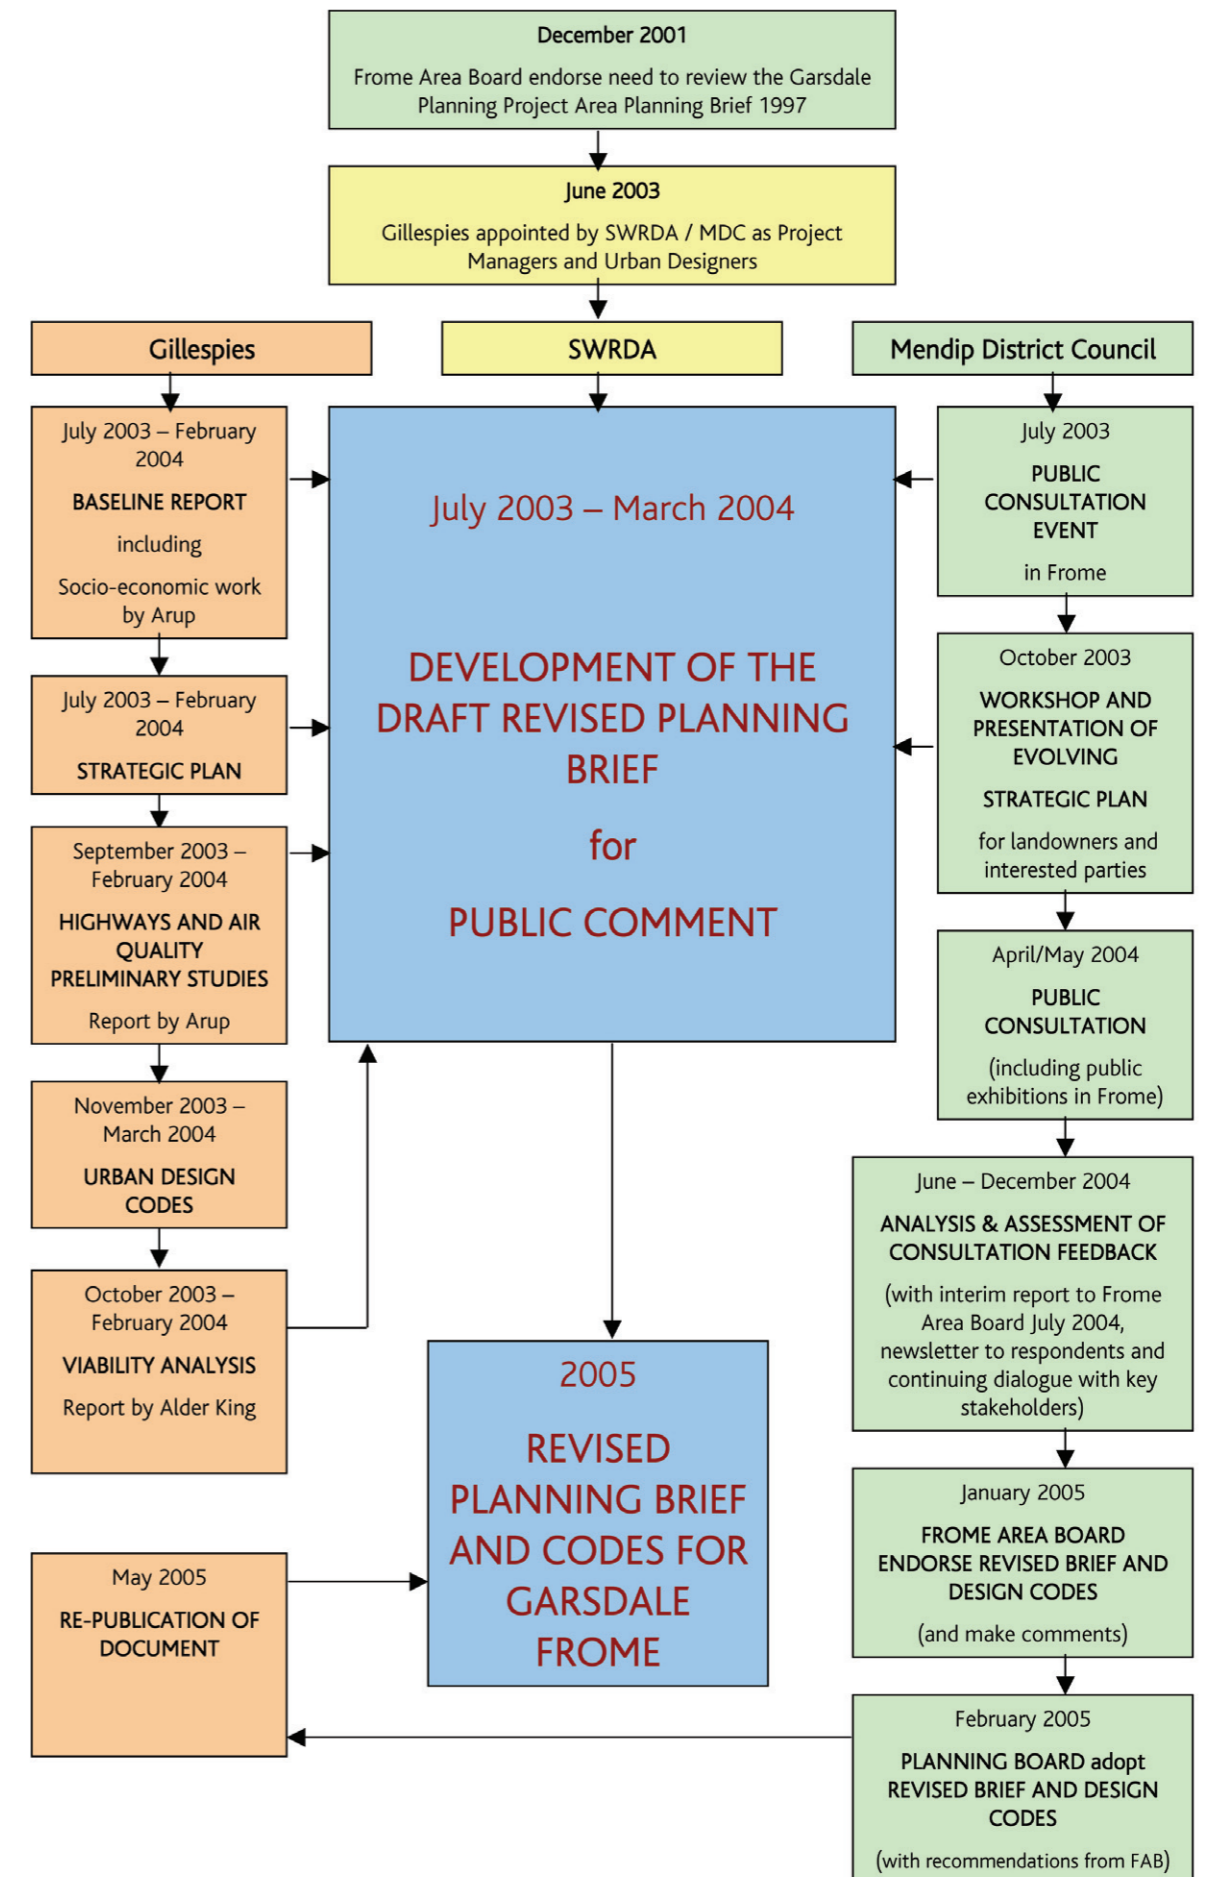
December 2001

Frome Area Board endorse need to review the Garsdale Planning Project Area Planning Brief 1997

June 2003

Gillespies appointed by SWRDA / MDC as Project Managers and Urban Designers

Gillespies

SWRDA

Mendip District Council

July 2003 – February 2004

BASELINE REPORT

including

Socio-economic work by Arup

July 2003 – February 2004

STRATEGIC PLAN

September 2003 – February 2004

HIGHWAYS AND AIR QUALITY PRELIMINARY STUDIES

Report by Arup

November 2003 – March 2004

URBAN DESIGN CODES

October 2003 – February 2004

VIABILITY ANALYSIS

Report by Alder King

May 2005

RE-PUBLICATION OF DOCUMENT

July 2003 – March 2004

DEVELOPMENT OF THE DRAFT REVISED PLANNING BRIEF

for

PUBLIC COMMENT

2005

REVISED PLANNING BRIEF AND CODES FOR GARSDALE FROME

July 2003

PUBLIC CONSULTATION EVENT

in Frome

October 2003

WORKSHOP AND PRESENTATION OF EVOLVING

STRATEGIC PLAN

for landowners and interested parties

April/May 2004

PUBLIC CONSULTATION

(including public exhibitions in Frome)

June – December 2004

ANALYSIS & ASSESSMENT OF CONSULTATION FEEDBACK

(with interim report to Frome Area Board July 2004, newsletter to respondents and continuing dialogue with key stakeholders)

January 2005

FROME AREA BOARD ENDORSE REVISED BRIEF AND DESIGN CODES

(and make comments)

February 2005

PLANNING BOARD adopt REVISED BRIEF AND DESIGN CODES

(with recommendations from FAB)